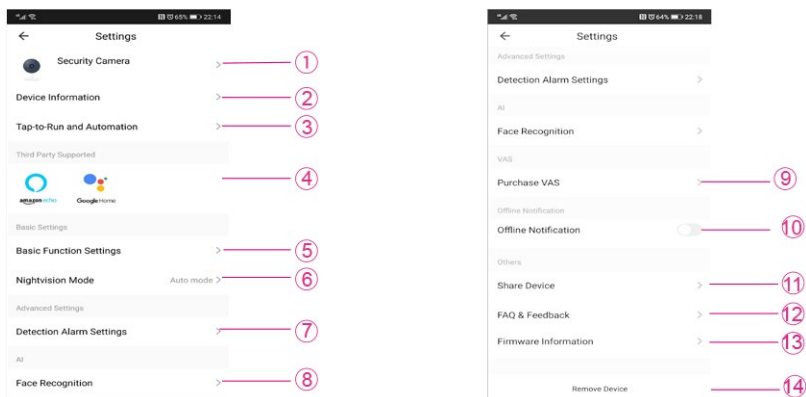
65% 22:14

Settings

Security Camera ①

Device Information ②

Tap-to-Run and Automation ③

Third Party Supported

amazon echo Google Home ④

Basic Settings

Basic Function Settings ⑤

Nightvision Mode Auto mode ⑥

Advanced Settings

Detection Alarm Settings ⑦

AI

Face Recognition ⑧

64% 22:18

Settings

Advanced Settings

Detection Alarm Settings

AI

Face Recognition

VAS

Purchase VAS ⑨

Offline Notification

Offline Notification ⑩

Others

Share Device ⑪

FAQ & Feedback ⑫

Firmware Information ⑬

Remove Device ⑭